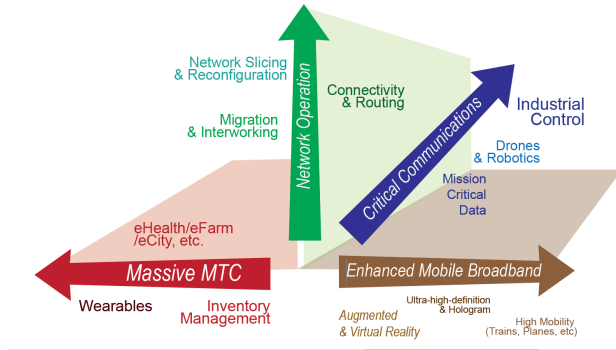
Network Slicing & Reconfiguration

Migration & Interworking

Network Operation

Connectivity & Routing

Critical Communications

Industrial Control

Drones & Robotics

Mission Critical Data

eHealth/eFarm /eCity, etc.

Massive MTC

Wearables

Inventory Management

Enhanced Mobile Broadband

Ultra-high-definition & Hologram

Augmented & Virtual Reality

High Mobility (Trains, Planes, etc)